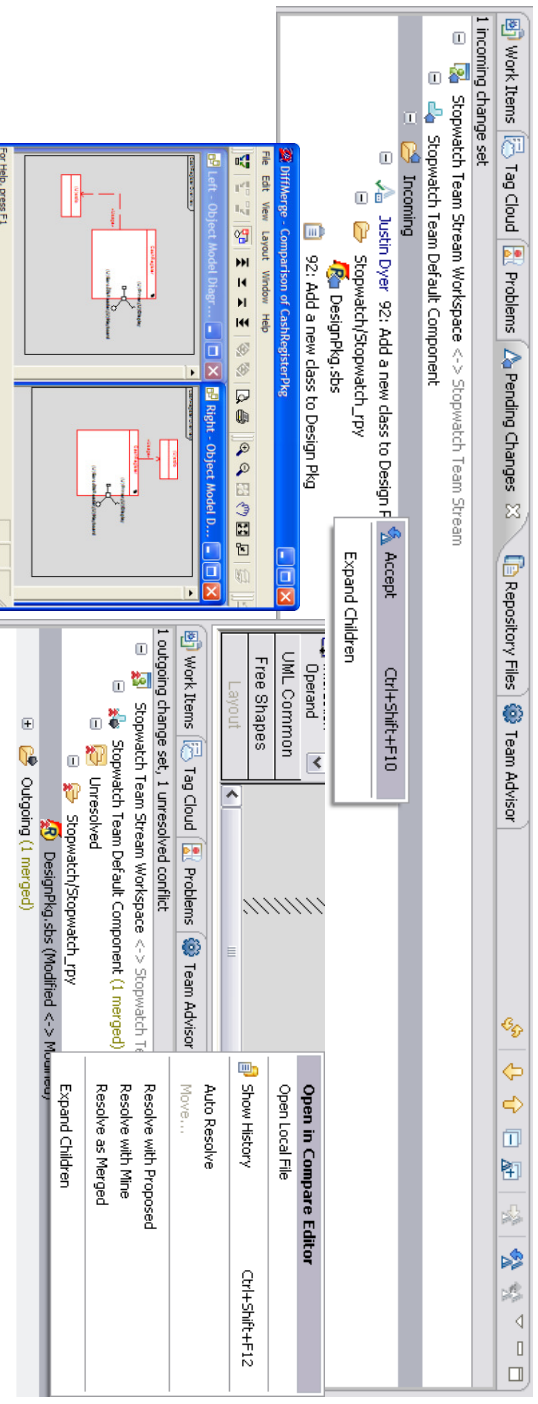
Work Items | Tag Cloud | Problems | Pending Changes | Repository Files | Team Advisor

1 incoming change set
Stopwatch Team Stream Workspace <-> Stopwatch Team Stream
Stopwatch Team Default Component
Incoming
Justin Dyer 92: Add a new class to Design P
Stopwatch/Stopwatch_rpy
DesignPkg.sbs
92: Add a new class to Design Pkg

Accept Ctrl+Shift+F10
Expand Children

DiffMerge - Comparison of CashRegisterPkg
File Edit View Layout Window Help
Left - Object Model Diag...
Right - Object Model D...
For Help, press F1

Operand
UML Common
Free Shapes
Layout

Work Items | Tag Cloud | Problems | Team Advisor
1 outgoing change set, 1 unresolved conflict
Stopwatch Team Stream Workspace <-> Stopwatch Te
Stopwatch Team Default Component (1 merged)
Unresolved
Stopwatch/Stopwatch_rpy
DesignPkg.sbs (Modified <-> Modified)
Outgoing (1 merged)

Open in Compare Editor
Open Local File
Show History Ctrl+Shift+F12
Auto Resolve
Move...
Resolve with Proposed
Resolve with Mine
Resolve as Merged
Expand Children